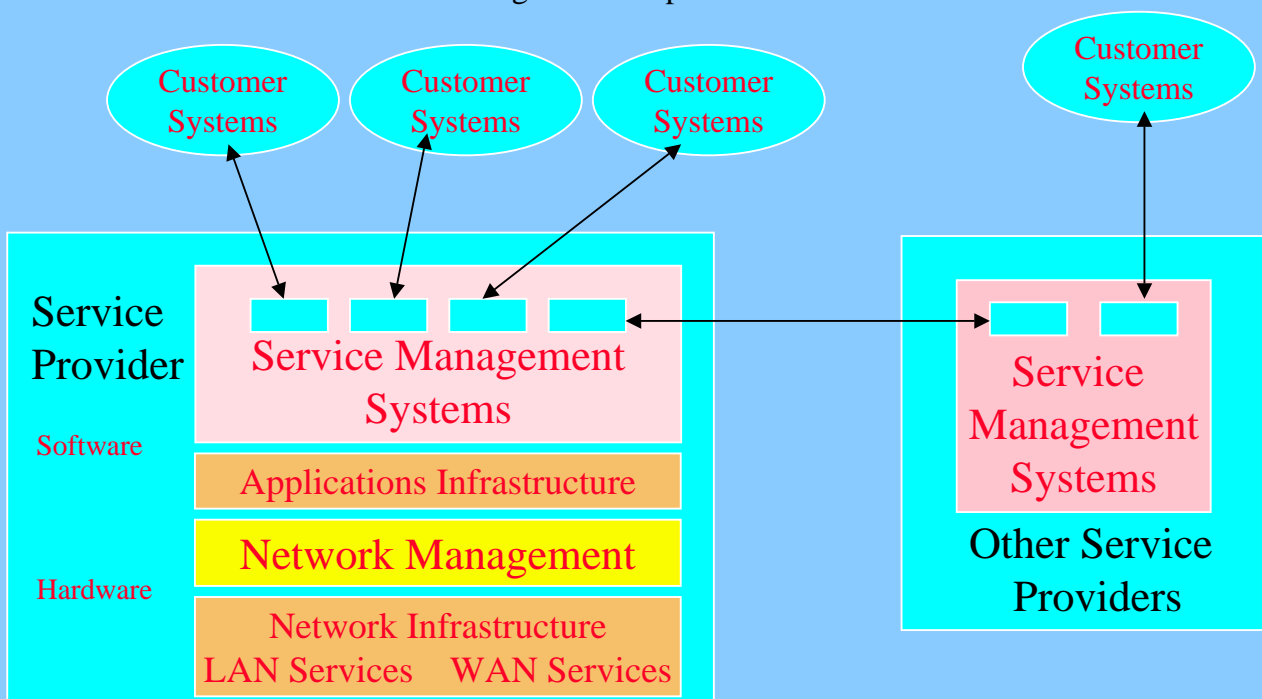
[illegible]

Customer Systems

Customer Systems

Customer Systems

Customer Systems

Service Provider

Service Management Systems

Software

Applications Infrastructure

Network Management

Hardware

Network Infrastructure
LAN Services WAN Services

Service Management Systems

Other Service Providers